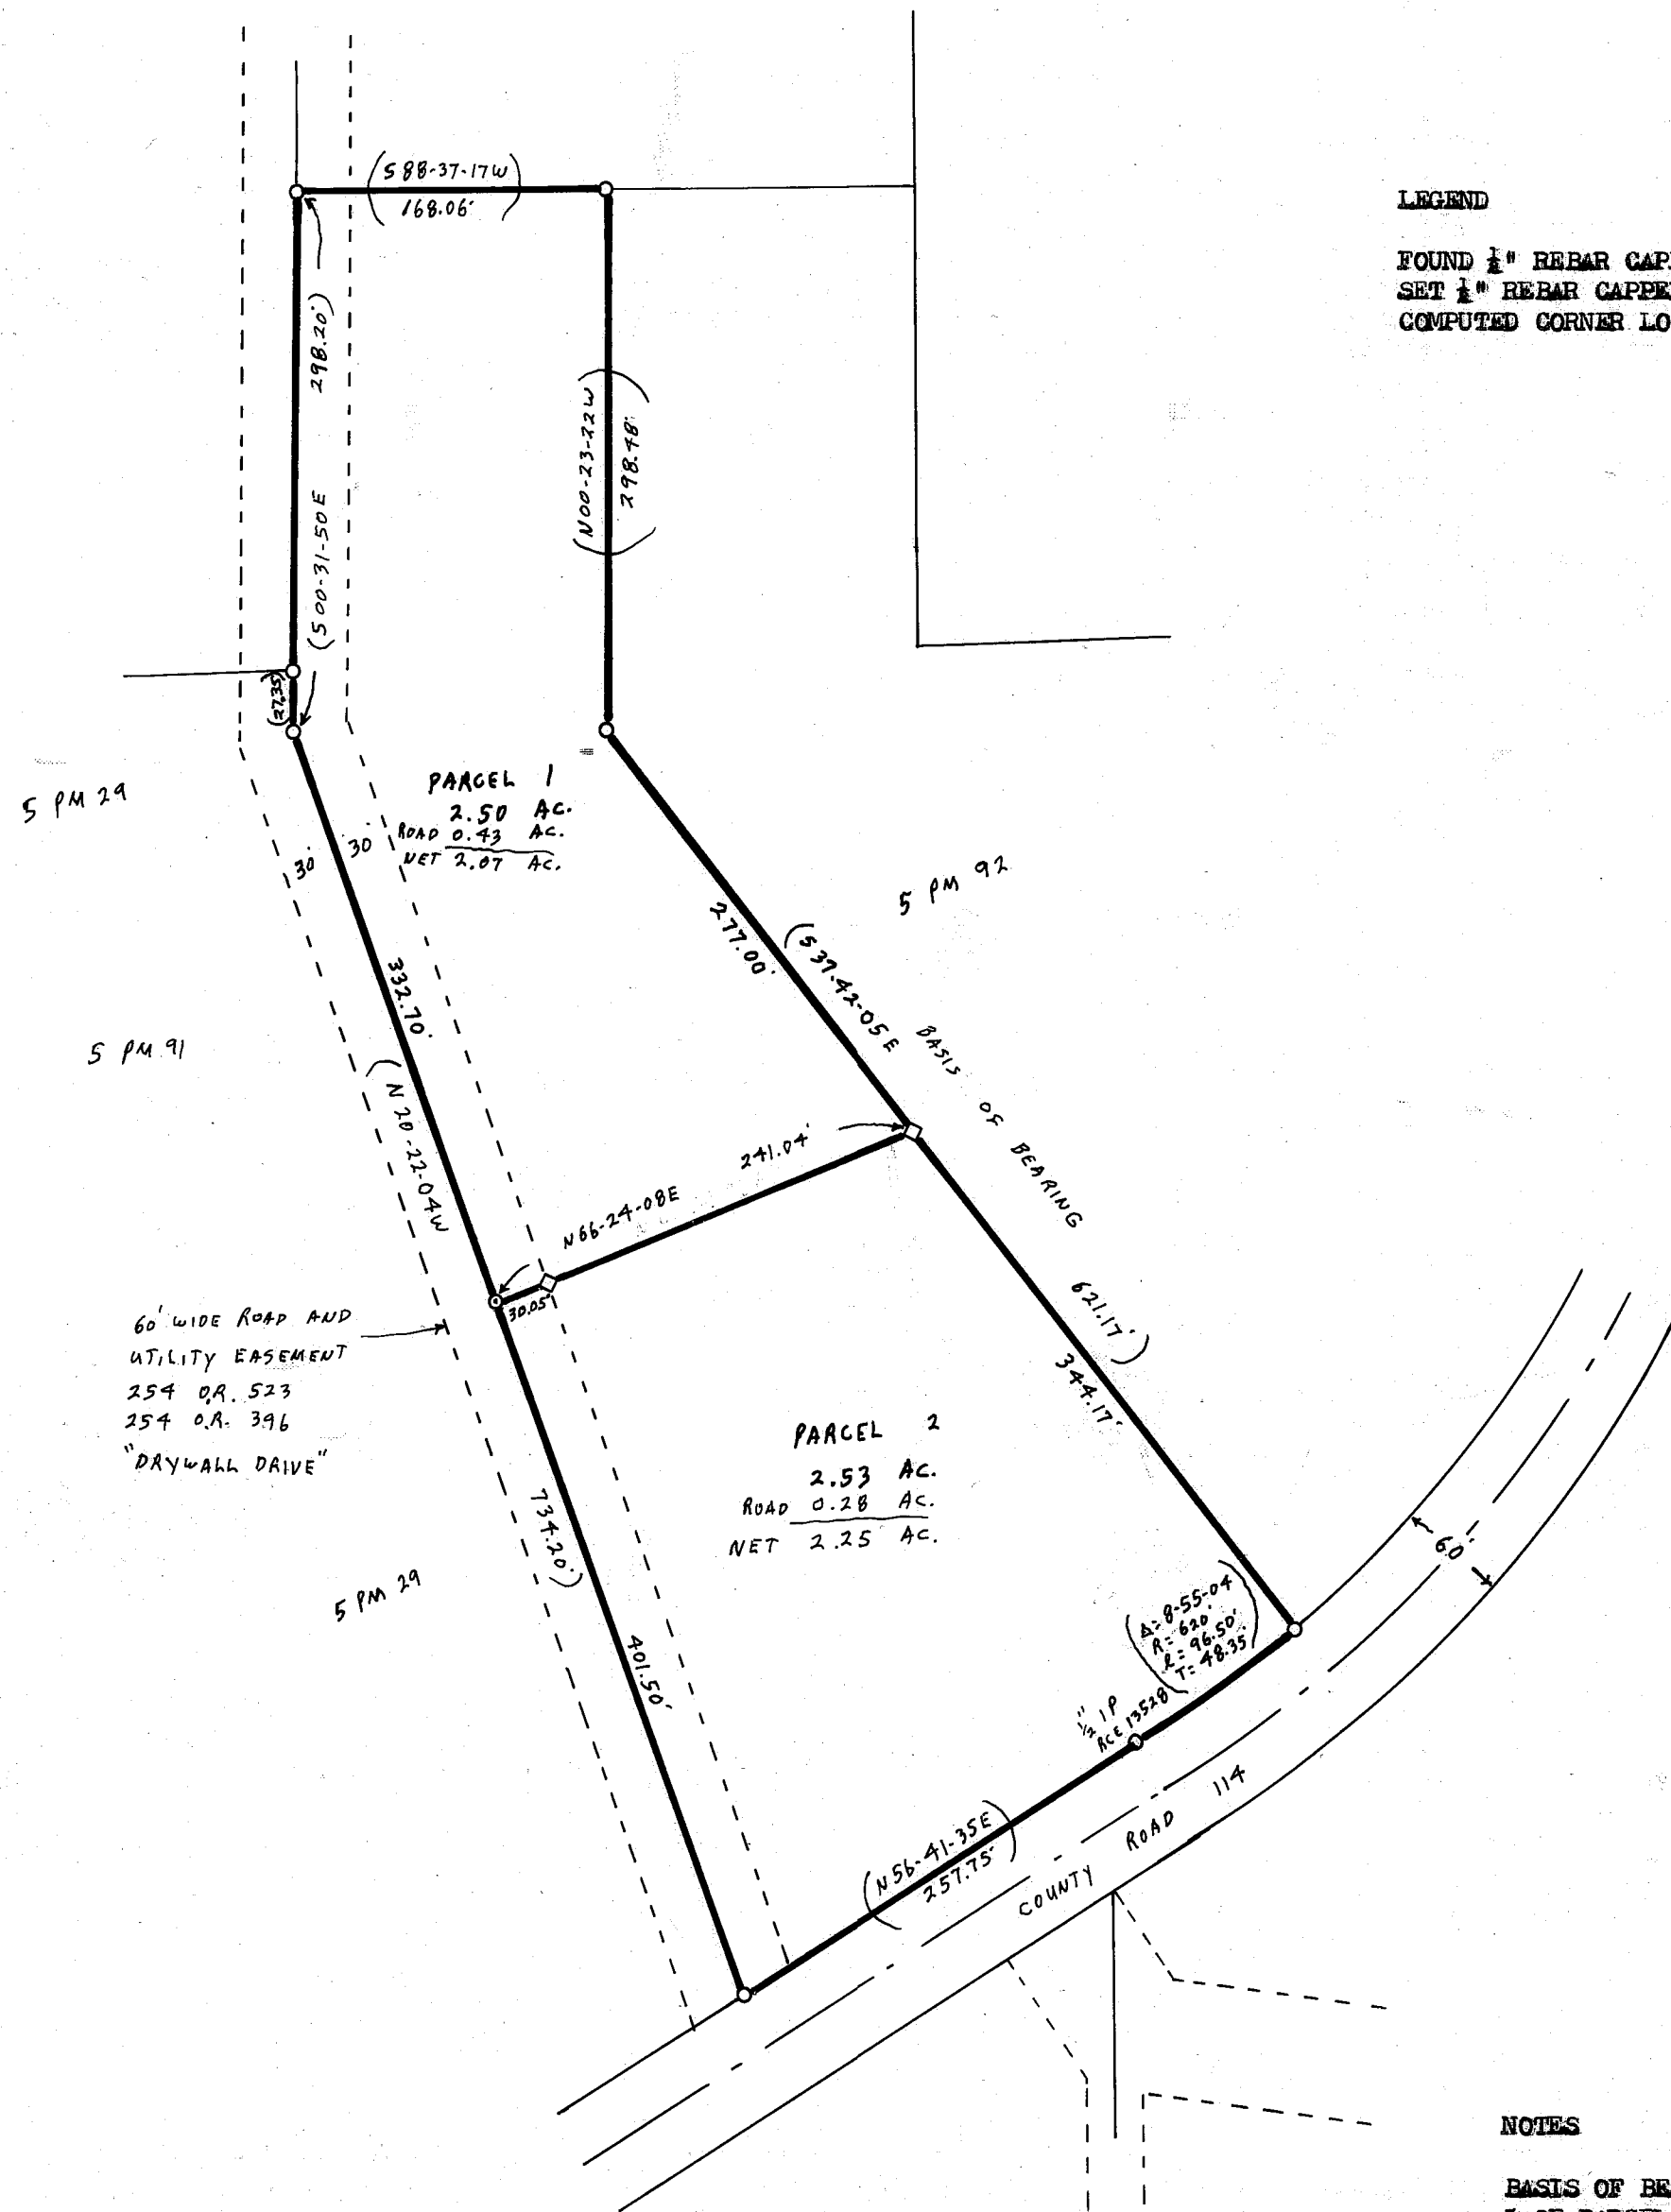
LEGEND

FOUND $\frac{1}{2}$" REBAR CAP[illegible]
SET $\frac{1}{2}$" REBAR CAPPE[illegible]
COMPUTED CORNER LO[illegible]

(S88-37-17W)
168.06'

298.20'
(S00-31-50E)

(N00-23-22W)
298.48'

27.35'

S PM 29

PARCEL 1
2.50 AC.
ROAD 0.43 AC.
NET 2.07 AC.

30
30

S PM 92

277.00'
(S37-42-05E
BASIS OF BEARING

332.70'
(N20-22-04W

S PM 91

241.04'
N66-24-08E

30.05'

60' WIDE ROAD AND UTILITY EASEMENT
254 O.R. 523
254 O.R. 396
"DRYWALL DRIVE"

621.17'
344.17'

PARCEL 2
2.53 AC.
ROAD 0.28 AC.
NET 2.25 AC.

734.20'
401.50'

S PM 29

60'

Δ=8-55-04
R=620'
ℓ=96.50'
T=48.35'

½ IP
RCE 13528

(N56-41-35E
257.75'

COUNTY ROAD 114

NOTES

BASIS OF BE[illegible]